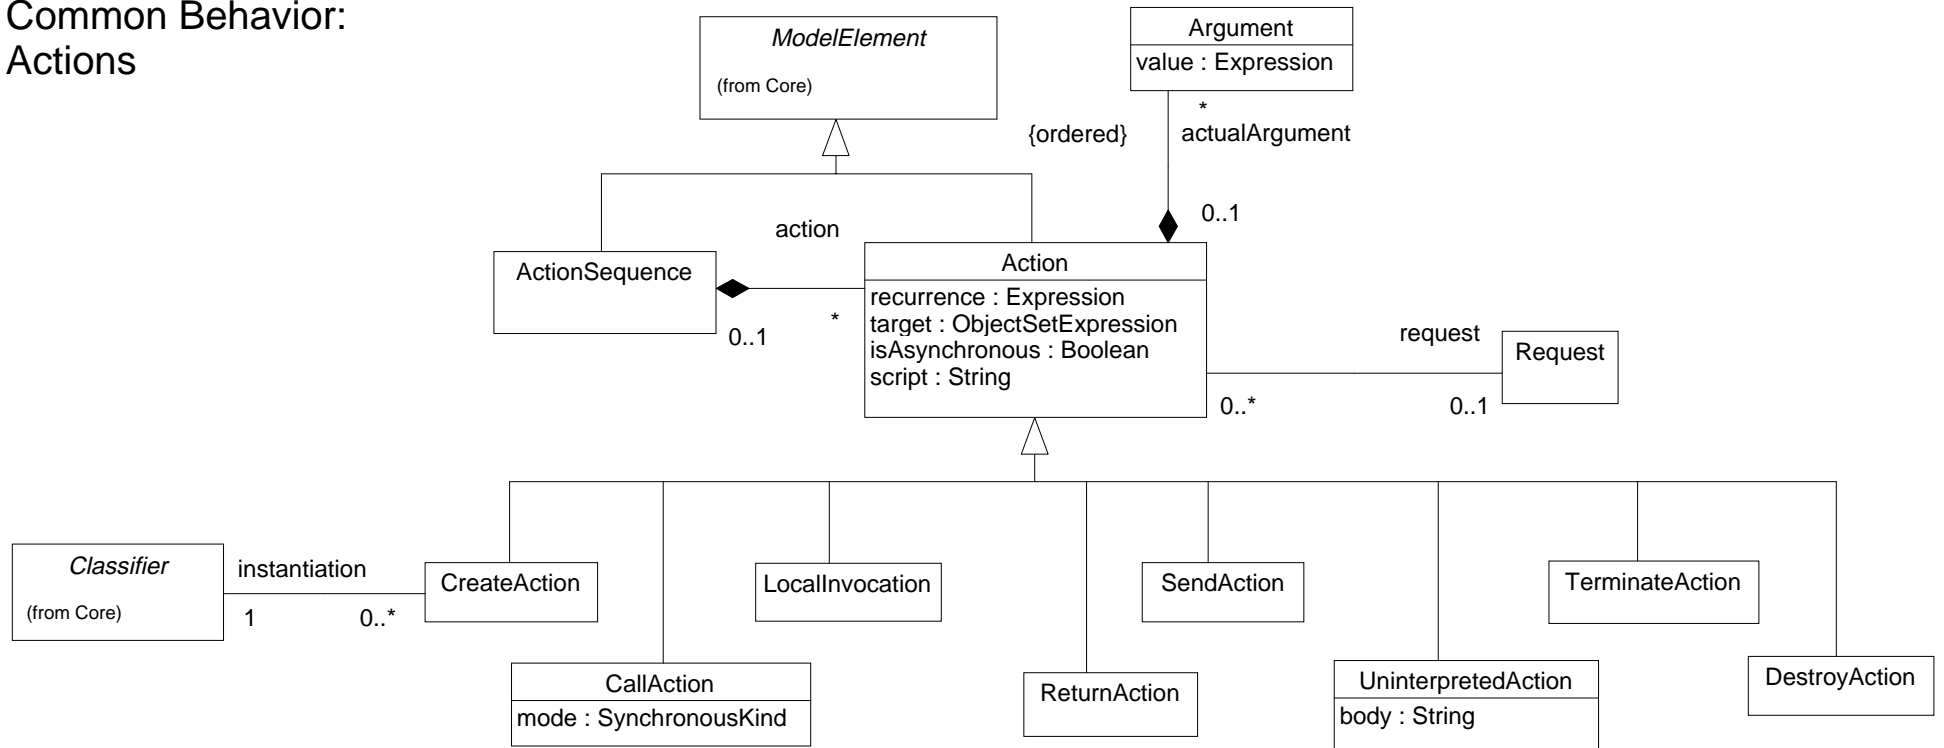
Common Behavior:
Actions

ModelElement
(from Core)

Argument
value : Expression

*
actualArgument

{ordered}

0..1

action

ActionSequence

Action
recurrence : Expression
target : ObjectSetExpression
isAsynchronous : Boolean
script : String

0..1

*

request

Request

0..*

0..1

Classifier
(from Core)

instantiation

1

0..*

CreateAction

LocalInvocation

SendAction

TerminateAction

CallAction
mode : SynchronousKind

ReturnAction

UninterpretedAction
body : String

DestroyAction